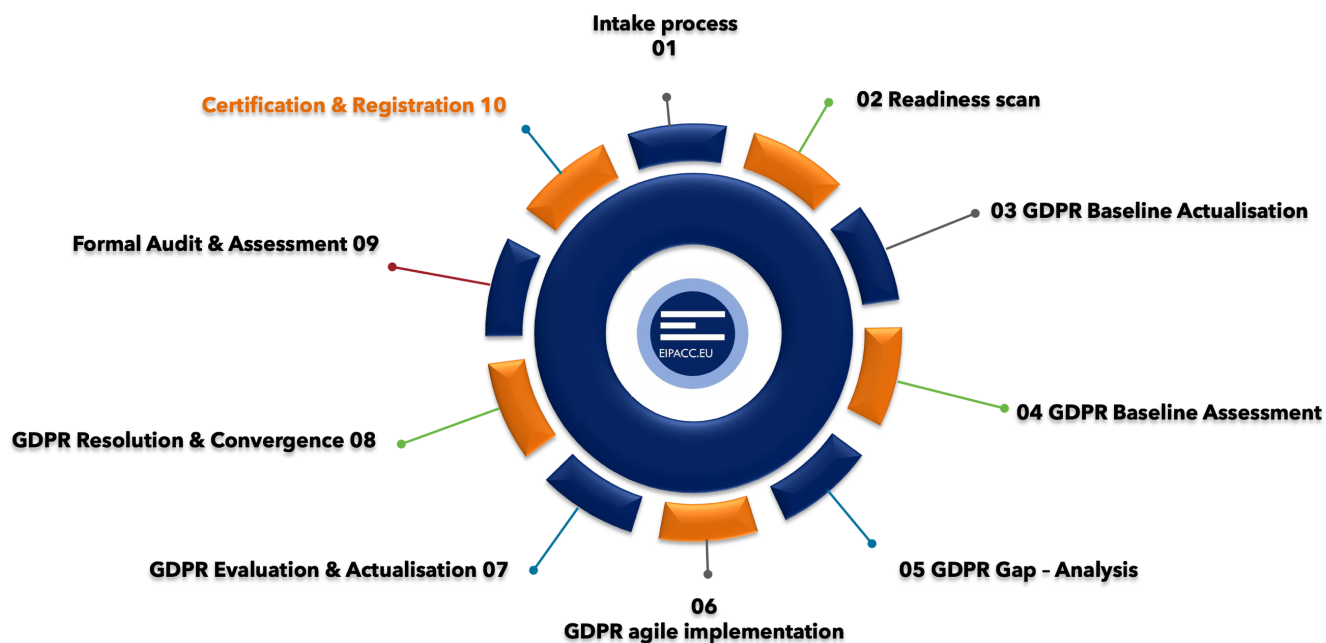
Intake process
01

02 Readiness scan

03 GDPR Baseline Actualisation

04 GDPR Baseline Assessment

05 GDPR Gap – Analysis

06
GDPR agile implementation

GDPR Evaluation & Actualisation 07

GDPR Resolution & Convergence 08

Formal Audit & Assessment 09

Certification & Registration 10

EIPACC.EU